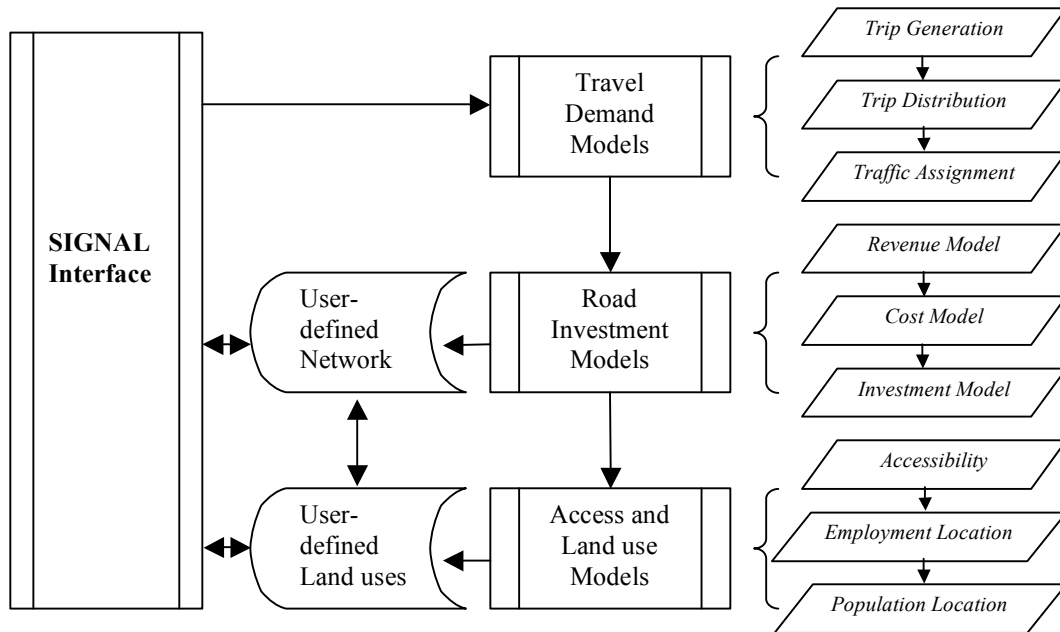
SIGNAL Interface

Travel Demand Models

Trip Generation

Trip Distribution

Traffic Assignment

User-defined Network

Road Investment Models

Revenue Model

Cost Model

Investment Model

User-defined Land uses

Access and Land use Models

Accessibility

Employment Location

Population Location